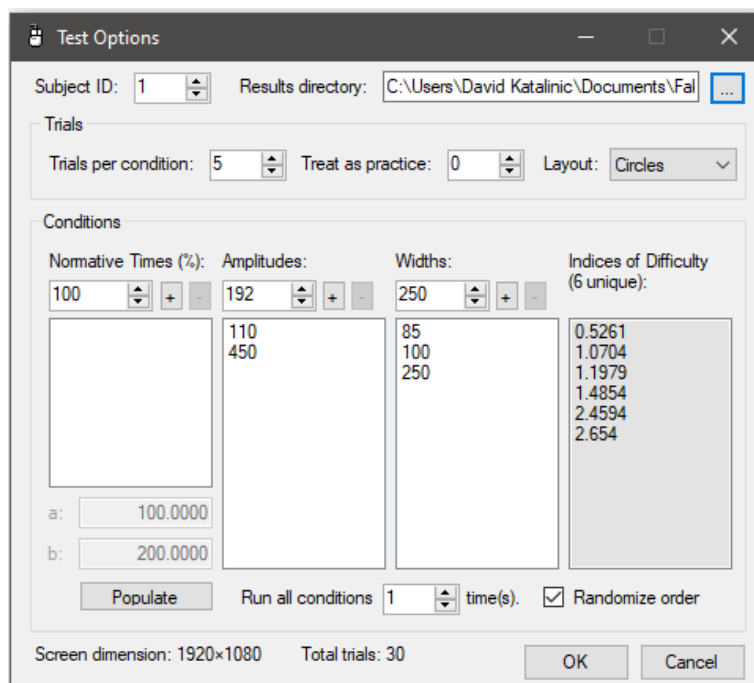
Test Options

Subject ID: 1

Results directory: C:\Users\David Katalinic\Documents\Fal ...

Trials

Trials per condition: 5

Treat as practice: 0

Layout: Circles

Conditions

Normative Times (%):
100 + -

Amplitudes:
192 + -
110
450

Widths:
250 + -
85
100
250

Indices of Difficulty (6 unique):
0.5261
1.0704
1.1979
1.4854
2.4594
2.654

a: 100.0000

b: 200.0000

Populate

Run all conditions 1 time(s).

Randomize order

Screen dimension: 1920×1080

Total trials: 30

OK

Cancel